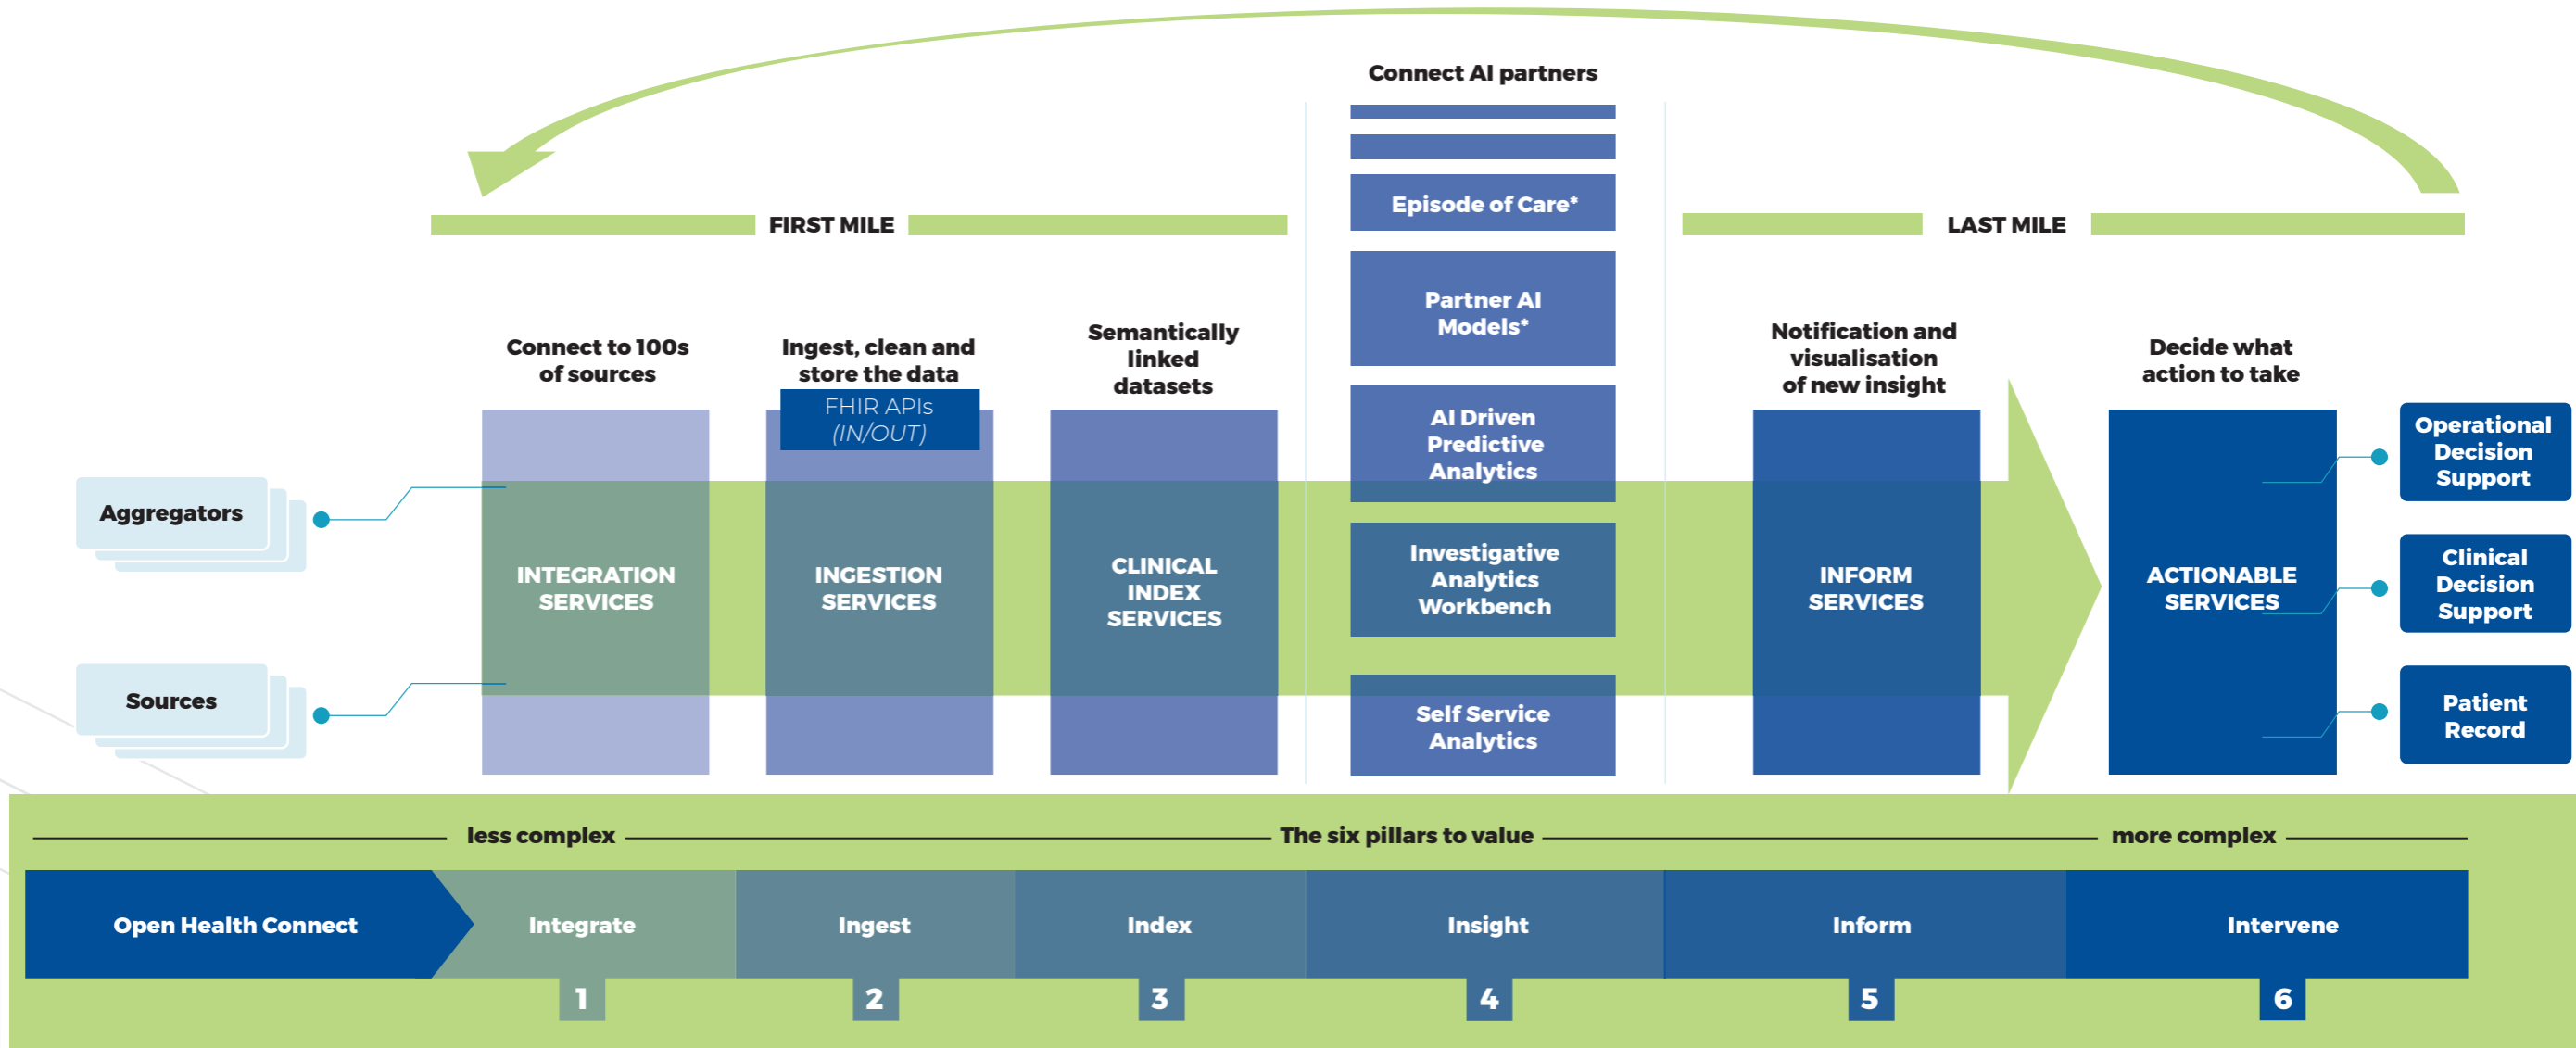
Connect AI partners

FIRST MILE

LAST MILE

Episode of Care*

Partner AI Models*

AI Driven Predictive Analytics

Investigative Analytics Workbench

Self Service Analytics

Connect to 100s of sources

Ingest, clean and store the data

FHIR APIs (IN/OUT)

Semantically linked datasets

Notification and visualisation of new insight

Decide what action to take

Aggregators

Sources

INTEGRATION SERVICES

INGESTION SERVICES

CLINICAL INDEX SERVICES

INFORM SERVICES

ACTIONABLE SERVICES

Operational Decision Support

Clinical Decision Support

Patient Record

less complex — The six pillars to value — more complex

| Open Health Connect | Integrate | Ingest | Index | Insight | Inform | Intervene |
|---|---|---|---|---|---|---|
| | 1 | 2 | 3 | 4 | 5 | 6 |